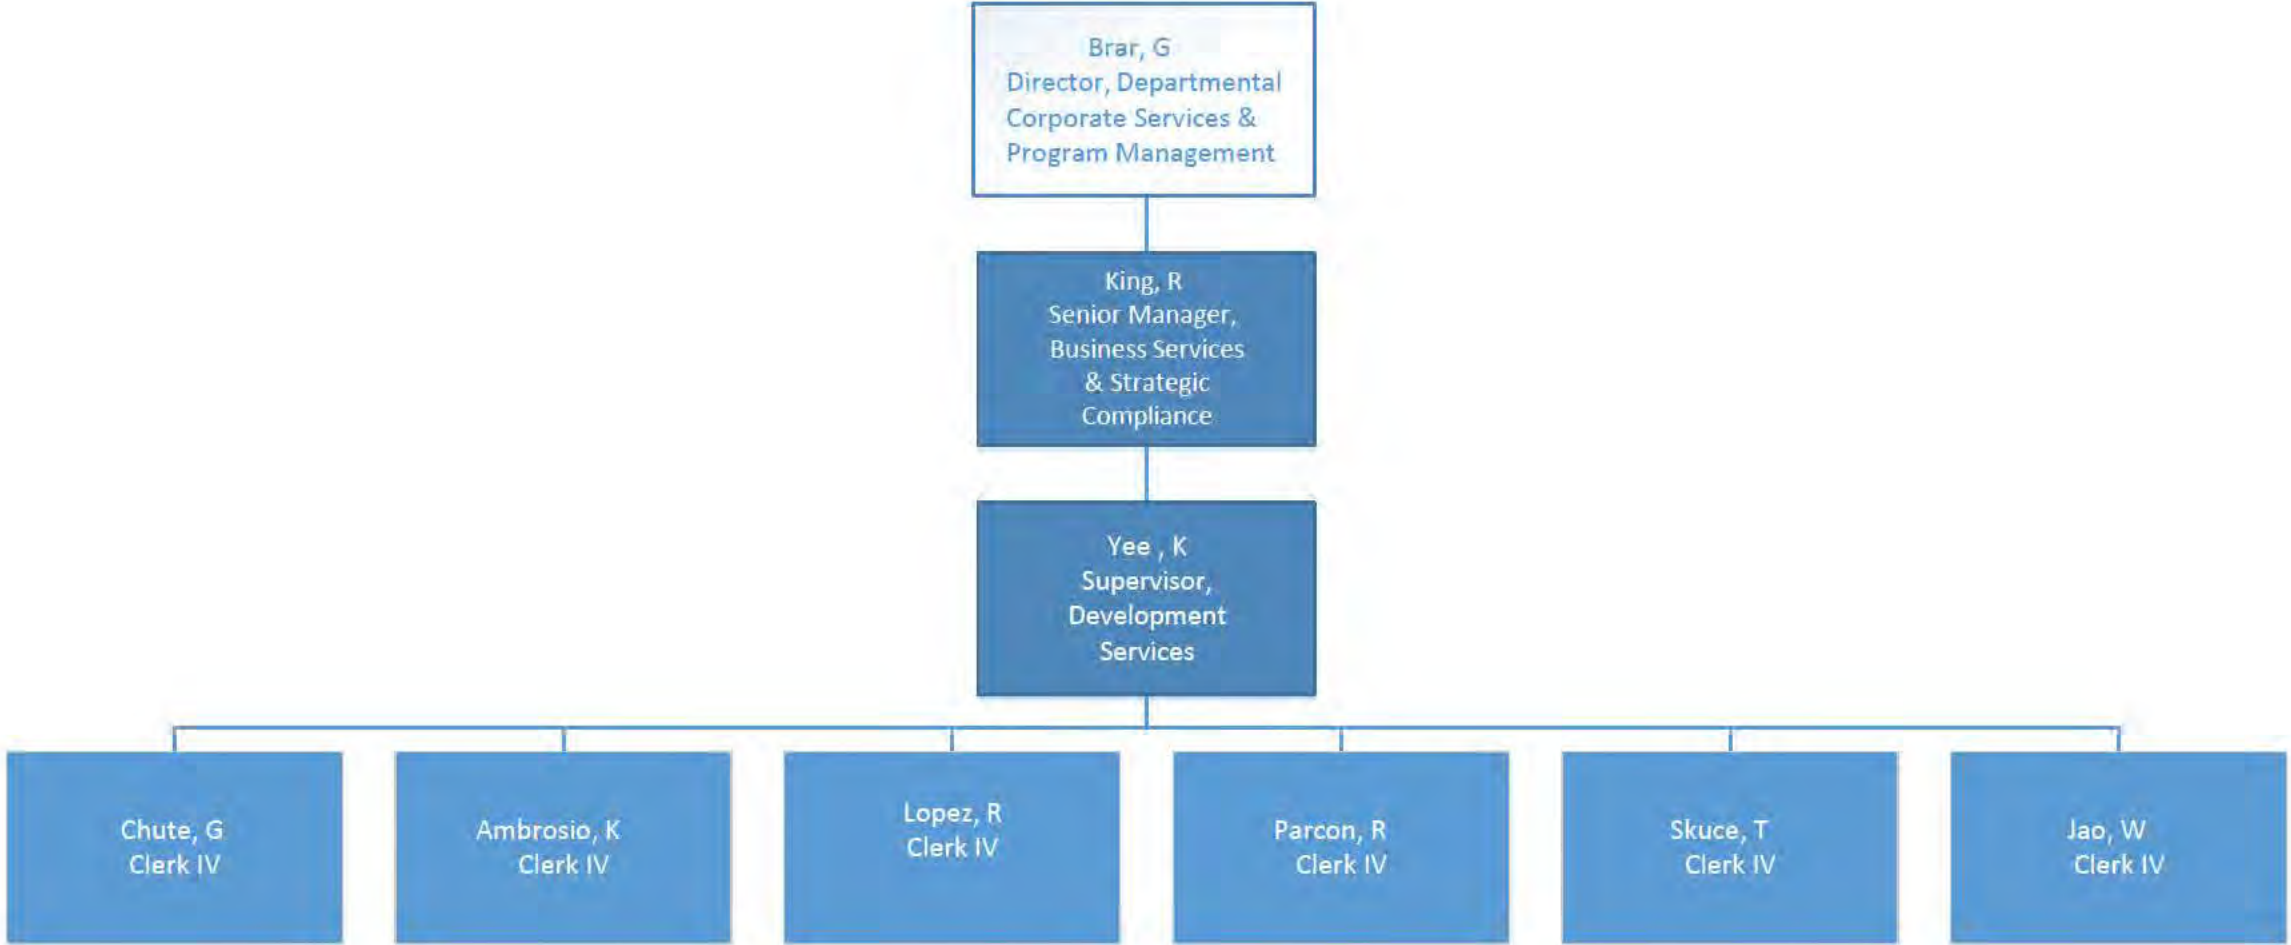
Brar, G
Director, Departmental Corporate Services & Program Management

King, R
Senior Manager, Business Services & Strategic Compliance

Yee , K
Supervisor, Development Services

Chute, G
Clerk IV

Ambrosio, K
Clerk IV

Lopez, R
Clerk IV

Parcon, R
Clerk IV

Skuce, T
Clerk IV

Jao, W
Clerk IV